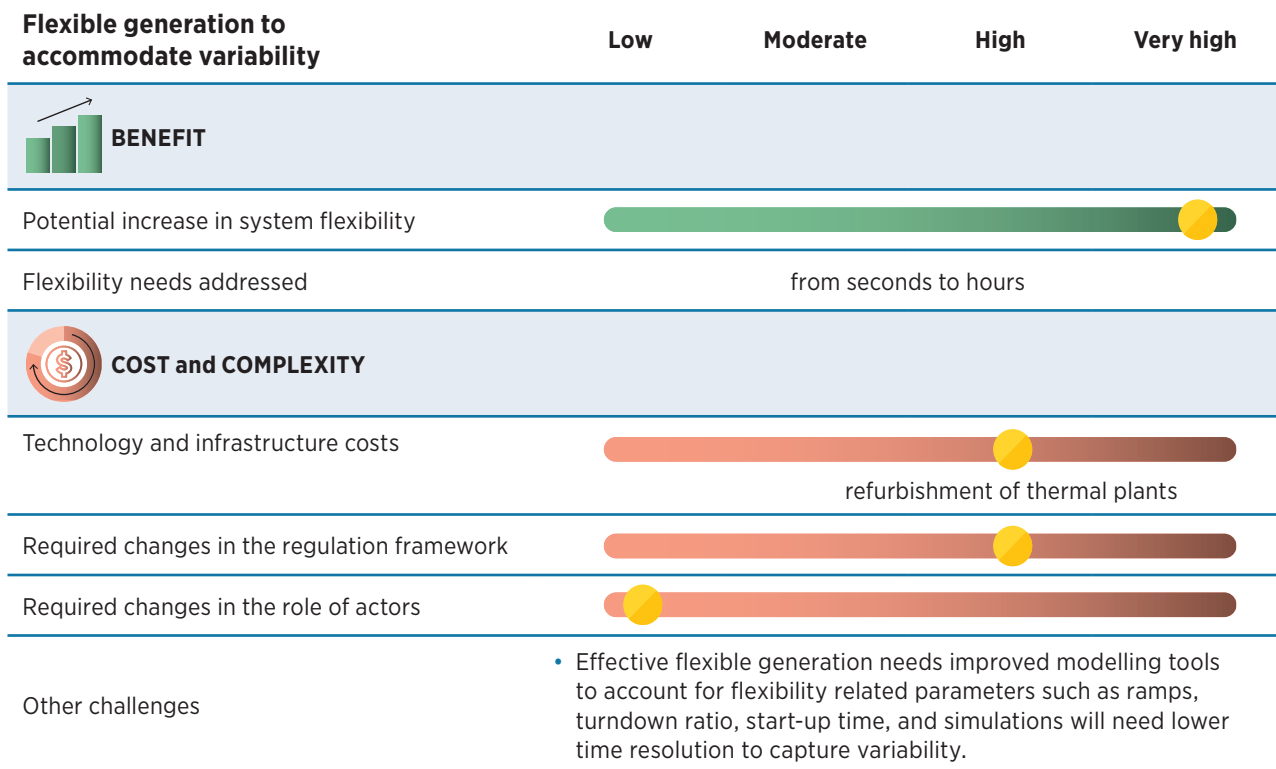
| Flexible generation to accommodate variability | Low | Moderate | High | Very high |
|---|---|---|---|---|

BENEFIT

Potential increase in system flexibility

Flexibility needs addressed

from seconds to hours

COST and COMPLEXITY

Technology and infrastructure costs

refurbishment of thermal plants

Required changes in the regulation framework

Required changes in the role of actors

Other challenges

• Effective flexible generation needs improved modelling tools to account for flexibility related parameters such as ramps, turndown ratio, start-up time, and simulations will need lower time resolution to capture variability.